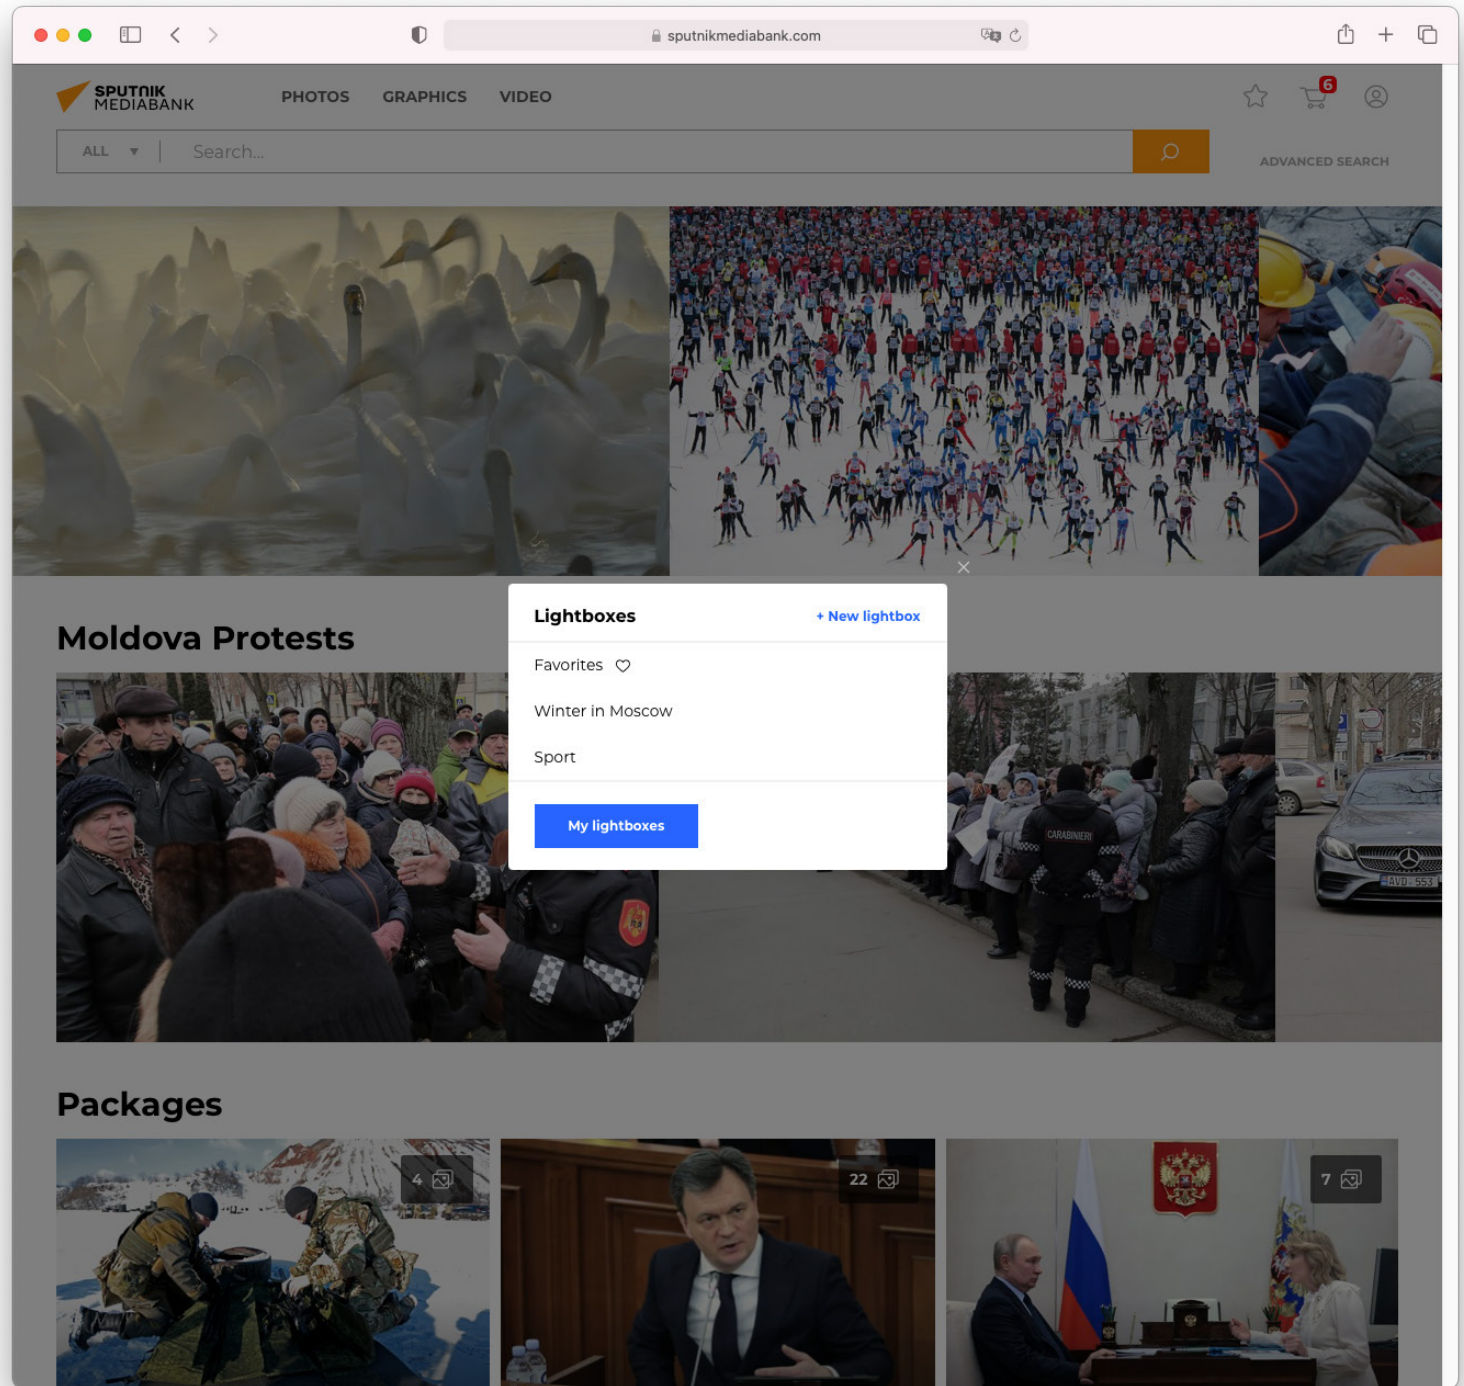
sputnikmediabank.com

SPUTNIK MEDIABANK

PHOTOS GRAPHICS VIDEO

6

ALL

Search...

ADVANCED SEARCH

Moldova Protests

Lightboxes

+ New lightbox

Favorites

Winter in Moscow

Sport

My lightboxes

CARABINIERI

Packages

4

22

7